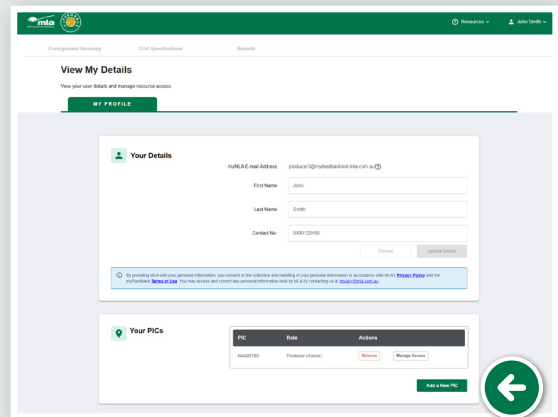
mla

Resources John Smith

Consignment Summary Grid Specifications Reports

View My Details

View your user details and manage resource access

MY PROFILE

Your Details

myMLA E-mail Address producer3@myfeedbacktest.mla.com.au

First Name John

Last Name Smith

Contact No. 0400123456

Cancel Update Details

By providing MLA with your personal information, you consent to the collection and handling of your personal information in accordance with MLA's Privacy Policy and the myFeedback Terms of Use. You may access and correct any personal information held by MLA by contacting us at privacy@mla.com.au.

Your PICs

| PIC | Role | Actions |
|---|---|---|
| NK420793 | Producer (Owner) | Remove Manage Access |

Add a New PIC